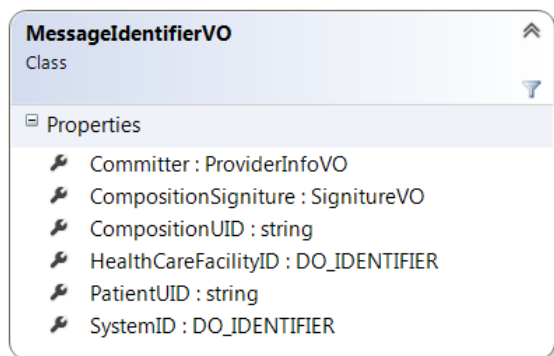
MessageIdentifierVO
Class

Properties

Committer : ProviderInfoVO
CompositionSigniture : SignitureVO
CompositionUID : string
HealthCareFacilityID : DO_IDENTIFIER
PatientUID : string
SystemID : DO_IDENTIFIER